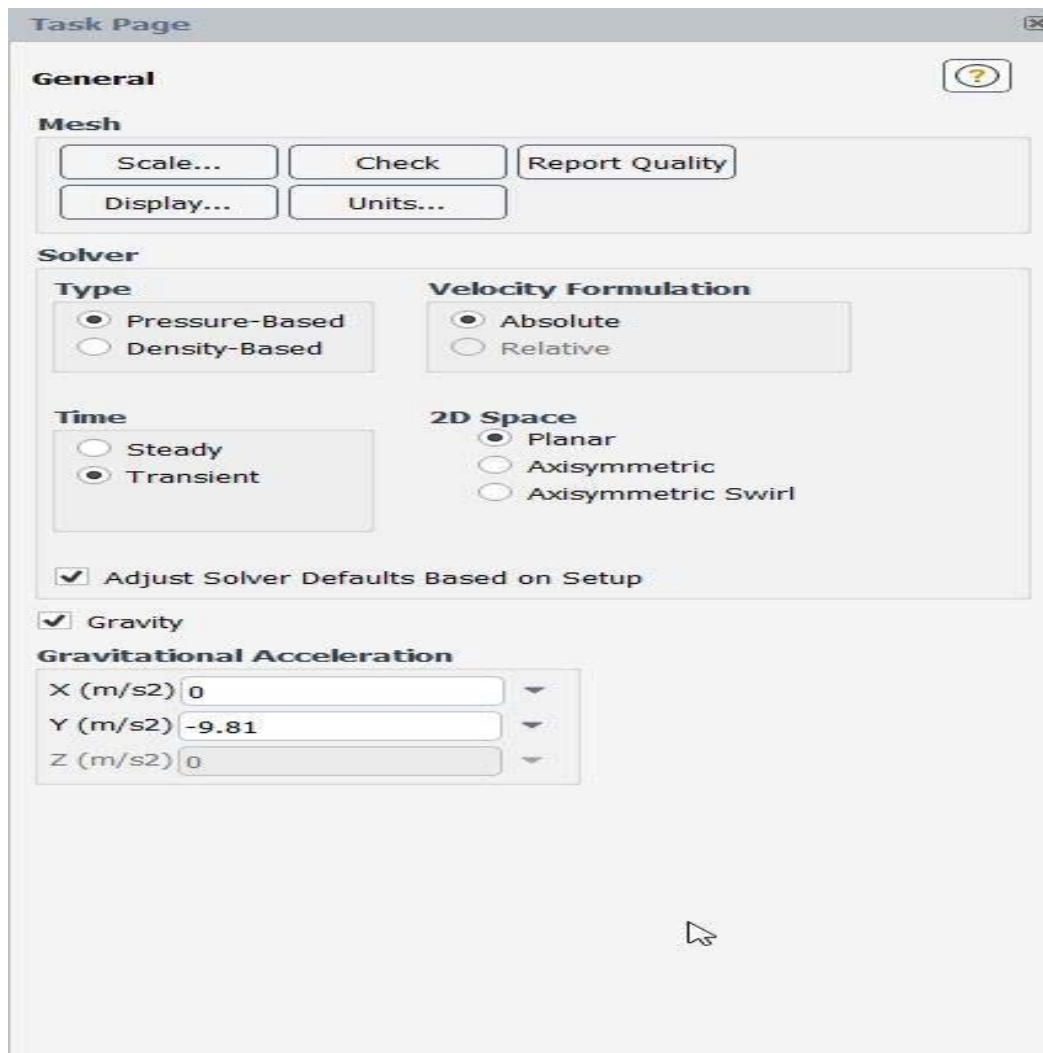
Task Page

General

?

Mesh

Scale... Check Report Quality

Display... Units...

Solver

Type
Pressure-Based
Density-Based

Velocity Formulation
Absolute
Relative

Time
Steady
Transient

2D Space
Planar
Axisymmetric
Axisymmetric Swirl

Adjust Solver Defaults Based on Setup

Gravity

Gravitational Acceleration

X (m/s2) 0
Y (m/s2) -9.81
Z (m/s2) 0